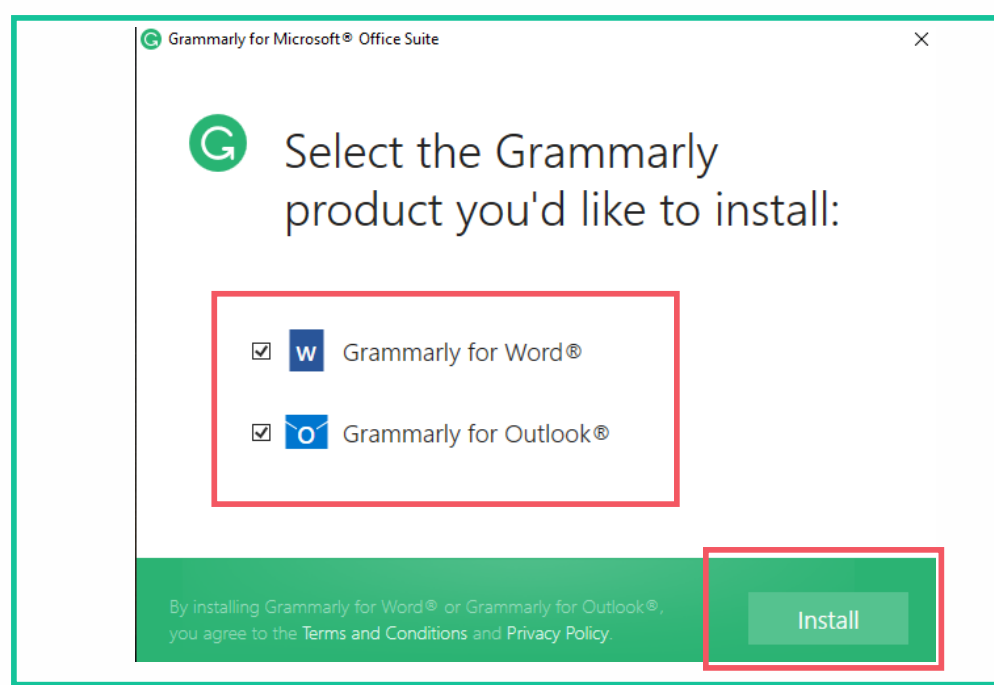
Grammarly for Microsoft® Office Suite

×

Select the Grammarly product you'd like to install:

W Grammarly for Word®

O Grammarly for Outlook®

By installing Grammarly for Word® or Grammarly for Outlook®, you agree to the Terms and Conditions and Privacy Policy.

Install